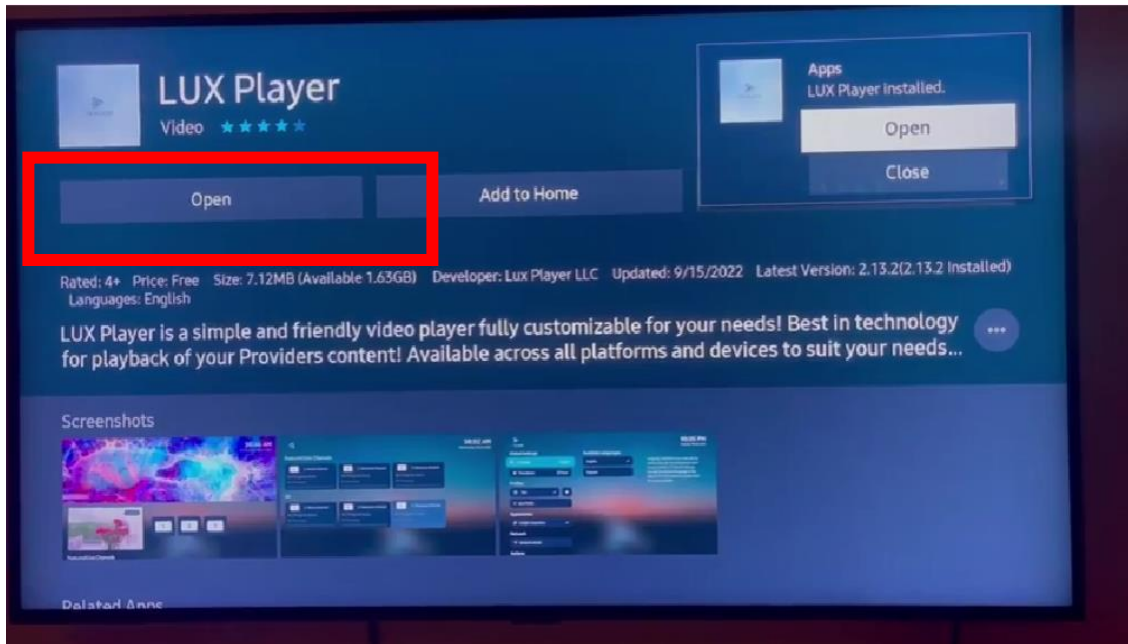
LUX Player
Video

Apps
LUX Player installed.
Open
Close

Open
Add to Home

Rated: 4+ Price: Free Size: 7.12MB (Available 1.63GB) Developer: Lux Player LLC Updated: 9/15/2022 Latest Version: 2.13.2(2.13.2 installed)
Languages: English

LUX Player is a simple and friendly video player fully customizable for your needs! Best in technology for playback of your Providers content! Available across all platforms and devices to suit your needs...

Screenshots

Related Apps